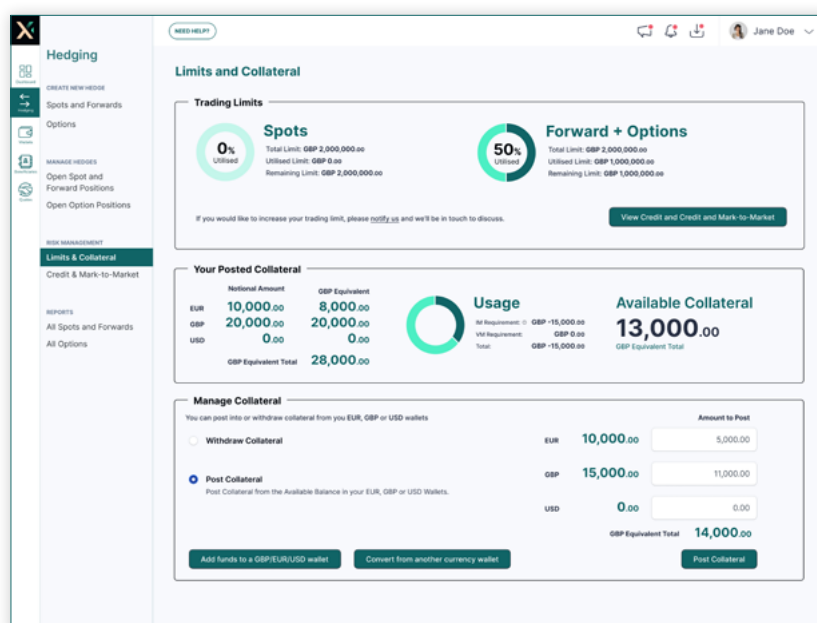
X

Dashboard

Hedging

Wallets

Beneficiaries

Quotes

Hedging

CREATE NEW HEDGE

Spots and Forwards

Options

MANAGE HEDGES

Open Spot and Forward Positions

Open Option Positions

RISK MANAGEMENT

Limits & Collateral

Credit & Mark-to-Market

REPORTS

All Spots and Forwards

All Options

NEED HELP?

Jane Doe

Limits and Collateral

Trading Limits

0% Utilised

Spots

Total Limit: GBP 2,000,000.00
Utilised Limit: GBP 0.00
Remaining Limit: GBP 2,000,000.00

50% Utilised

Forward + Options

Total Limit: GBP 2,000,000.00
Utilised Limit: GBP 1,000,000.00
Remaining Limit: GBP 1,000,000.00

If you would like to increase your trading limit, please notify us and we'll be in touch to discuss.

View Credit and Credit and Mark-to-Market

Your Posted Collateral

| | Notional Amount | GBP Equivalent |
|---|---|---|
| EUR | 10,000.00 | 8,000.00 |
| GBP | 20,000.00 | 20,000.00 |
| USD | 0.00 | 0.00 |
| | GBP Equivalent Total | 28,000.00 |

Usage

IM Requirement: GBP -15,000.00
VM Requirement: GBP 0.00
Total: GBP -15,000.00

Available Collateral

13,000.00

GBP Equivalent Total

Manage Collateral

You can post into or withdraw collateral from you EUR, GBP or USD wallets

Withdraw Collateral

Post Collateral

Post Collateral from the Available Balance in your EUR, GBP or USD Wallets.

Amount to Post

EUR 10,000.00 5,000.00

GBP 15,000.00 11,000.00

USD 0.00 0.00

GBP Equivalent Total 14,000.00

Add funds to a GBP/EUR/USD wallet

Convert from another currency wallet

Post Collateral